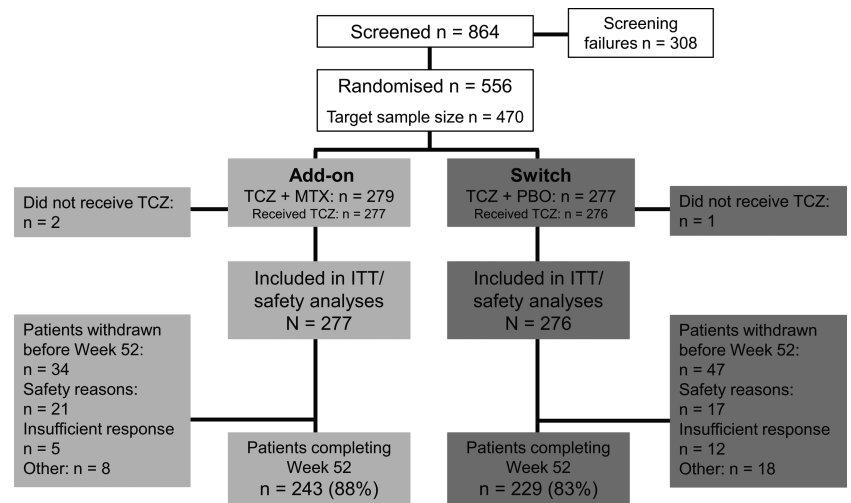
Screened n = 864

Screening failures n = 308

Randomised n = 556

Target sample size n = 470

Did not receive TCZ: n = 2

Add-on
TCZ + MTX: n = 279
Received TCZ: n = 277

Switch
TCZ + PBO: n = 277
Received TCZ: n = 276

Did not receive TCZ: n = 1

Included in ITT/ safety analyses
N = 277

Included in ITT/ safety analyses
N = 276

Patients withdrawn before Week 52: n = 34
Safety reasons: n = 21
Insufficient response n = 5
Other: n = 8

Patients completing Week 52
n = 243 (88%)

Patients completing Week 52
n = 229 (83%)

Patients withdrawn before Week 52: n = 47
Safety reasons: n = 17
Insufficient response n = 12
Other: n = 18